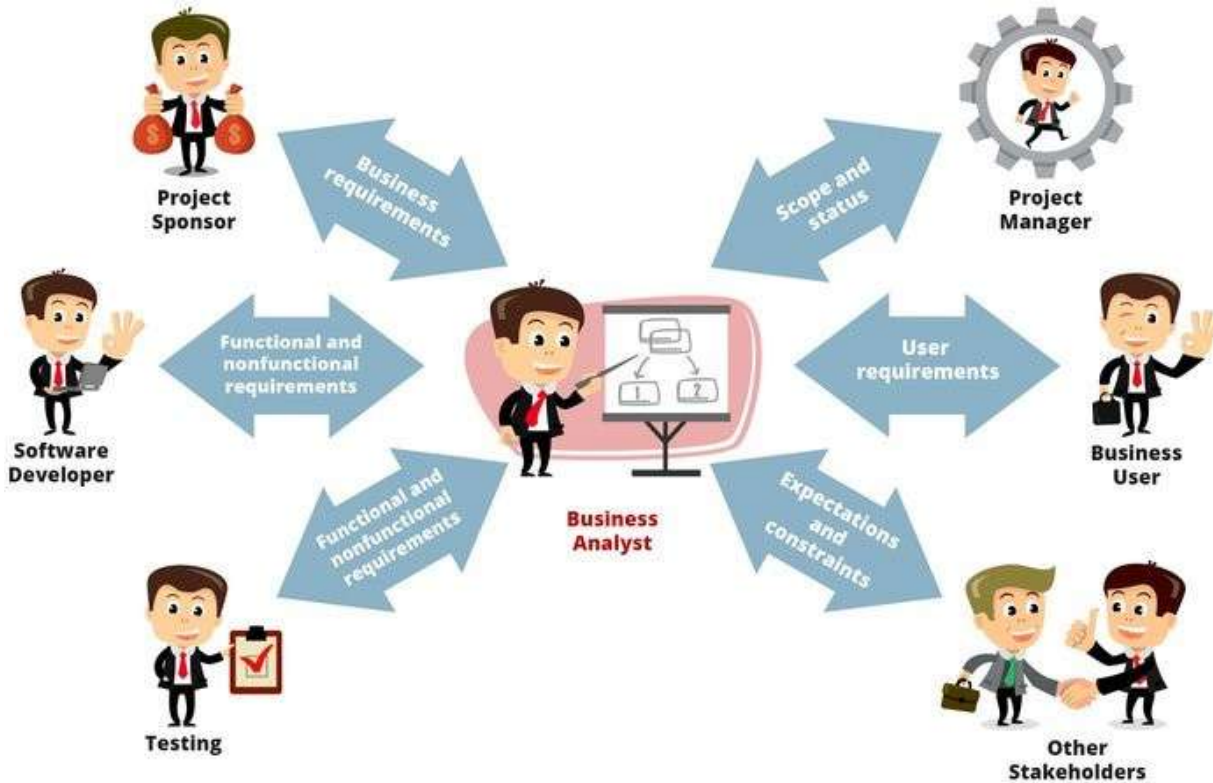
Project Sponsor

Business requirements

Scope and status

Project Manager

Software Developer

Functional and nonfunctional requirements

$ $

1 2

User requirements

Business User

Functional and nonfunctional requirements

Business Analyst

Expectations and constraints

Testing

Other Stakeholders